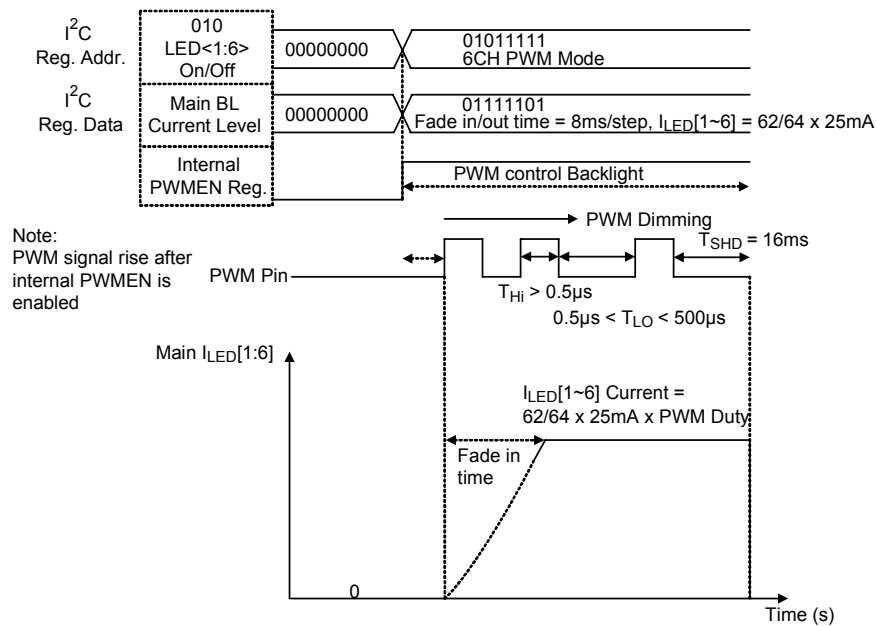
$I^2C$
Reg. Addr.

010
LED<1:6>
On/Off

00000000

01011111
6CH PWM Mode

$I^2C$
Reg. Data

Main BL
Current Level

00000000

01111101
Fade in/out time = 8ms/step, $I_{LED}[1\sim6]$ = 62/64 x 25mA

Internal
PWMEN Reg.

PWM control Backlight

PWM Dimming

Note:
PWM signal rise after internal PWMEN is enabled

PWM Pin

$T_{SHD}$ = 16ms

$T_{Hi}$ > 0.5μs

0.5μs < $T_{LO}$ < 500μs

Main $I_{LED}[1:6]$

$I_{LED}[1\sim6]$ Current =
62/64 x 25mA x PWM Duty

Fade in
time

0

Time (s)